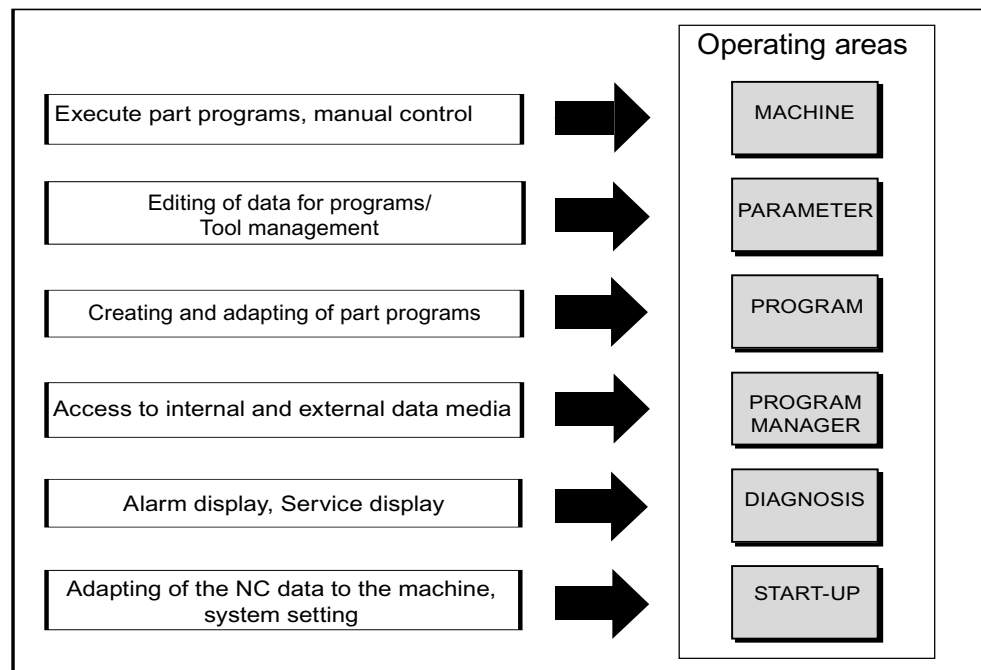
Operating areas

Execute part programs, manual control

MACHINE

Editing of data for programs/
Tool management

PARAMETER

Creating and adapting of part programs

PROGRAM

Access to internal and external data media

PROGRAM MANAGER

Alarm display, Service display

DIAGNOSIS

Adapting of the NC data to the machine, system setting

START-UP